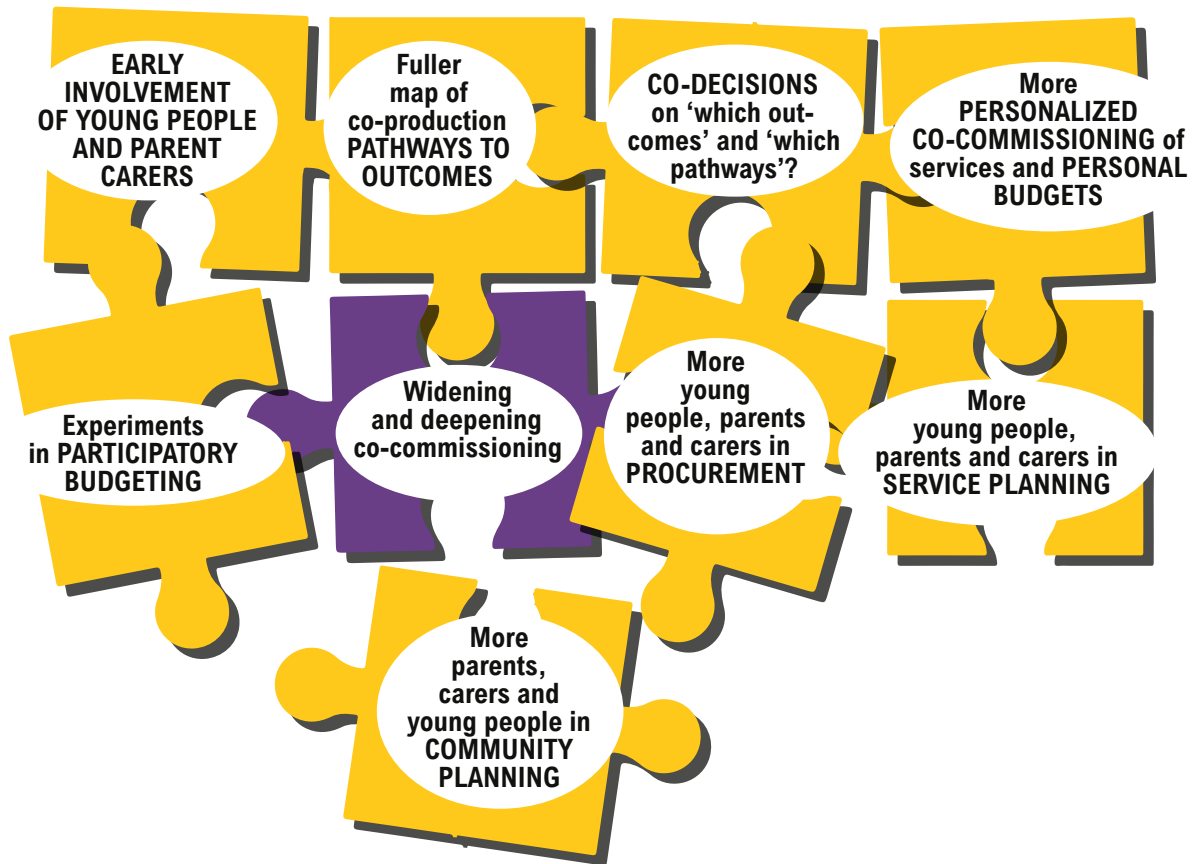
EARLY INVOLVEMENT OF YOUNG PEOPLE AND PARENT CARERS

Fuller map of co-production PATHWAYS TO OUTCOMES

CO-DECISIONS on 'which outcomes' and 'which pathways'?

More PERSONALIZED CO-COMMISSIONING of services and PERSONAL BUDGETS

Experiments in PARTICIPATORY BUDGETING

Widening and deepening co-commissioning

More young people, parents and carers in PROCUREMENT

More young people, parents and carers in SERVICE PLANNING

More parents, carers and young people in COMMUNITY PLANNING